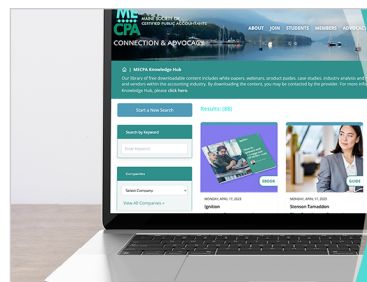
ME CPA MAINE SOCIETY OF CERTIFIED PUBLIC ACCOUNTANTS

ABOUT JOIN STUDENTS MEMBERS ADVOCACY

CONNECTION & ADVOCACY

MECPA Knowledge Hub

Our library of free downloadable content includes white papers, webinars, product guides, case studies, industry analysis and and vendors within the accounting industry. By downloading the content, you may be contacted by the provider. For more info Knowledge Hub, please click here.

Start a New Search

Results: (88)

Search by Keyword

Enter Keyword

Companies

Select Company

View All Companies »

EBOOK

GUIDE

MONDAY, APRIL 17, 2023

Ignition

MONDAY, APRIL 17, 2023

Sienson Tamaddon